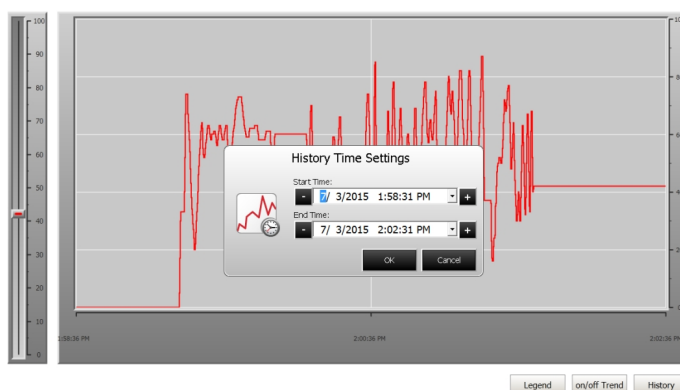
100
90
80
70
60
50
40
30
20
10
0

10
9
8
7
6
5
4
3
2
1
0

History Time Settings

Start Time:
- 7/ 3/2015 1:58:31 PM +

End Time:
- 7/ 3/2015 2:02:31 PM +

OK
Cancel

1:58:36 PM
2:00:36 PM
2:02:36 PM

Legend
on/off Trend
History